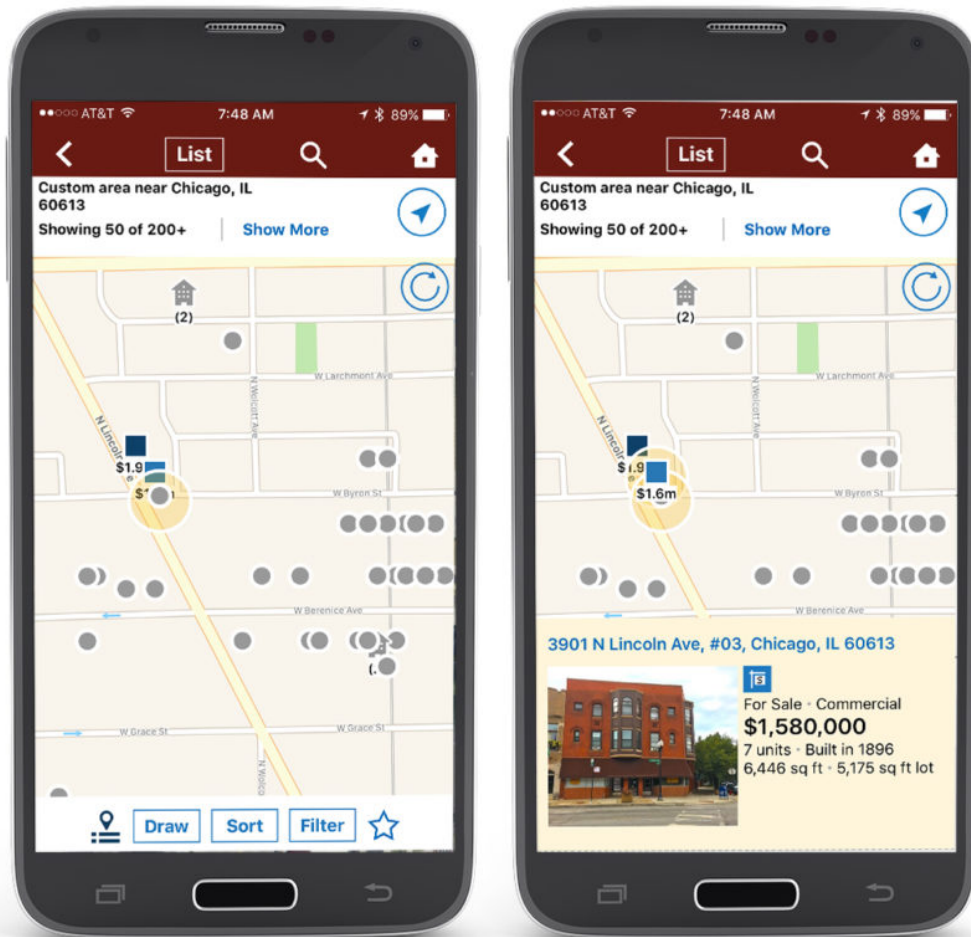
●●○○○ AT&T 7:48 AM 89%

List

Custom area near Chicago, IL 60613

Showing 50 of 200+ | Show More

(2)

W Larchmont Ave

N Wolcott Ave

N Lincoln

$1.9

$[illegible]

W Byron St

W Berenice Ave

W Grace St

W Grace St

N Wolco

Draw Sort Filter

●●○○○ AT&T 7:48 AM 89%

List

Custom area near Chicago, IL 60613

Showing 50 of 200+ | Show More

(2)

W Larchmont Ave

N Wolcott Ave

N Lincoln

$1.9

$1.6m

W Byron St

W Berenice Ave

3901 N Lincoln Ave, #03, Chicago, IL 60613

$

For Sale • Commercial

$1,580,000

7 units • Built in 1896

6,446 sq ft • 5,175 sq ft lot